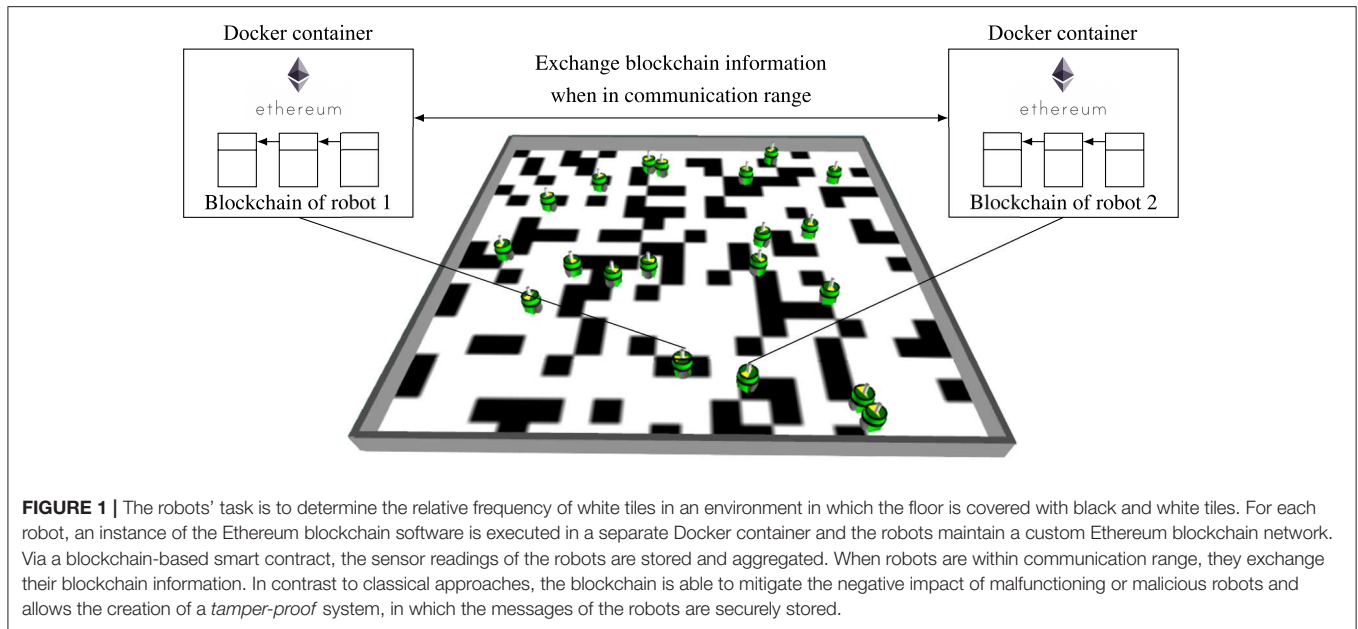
Docker container

ethereum

Blockchain of robot 1

Exchange blockchain information when in communication range

Docker container

ethereum

Blockchain of robot 2

FIGURE 1 | The robots' task is to determine the relative frequency of white tiles in an environment in which the floor is covered with black and white tiles. For each robot, an instance of the Ethereum blockchain software is executed in a separate Docker container and the robots maintain a custom Ethereum blockchain network. Via a blockchain-based smart contract, the sensor readings of the robots are stored and aggregated. When robots are within communication range, they exchange their blockchain information. In contrast to classical approaches, the blockchain is able to mitigate the negative impact of malfunctioning or malicious robots and allows the creation of a tamper-proof system, in which the messages of the robots are securely stored.